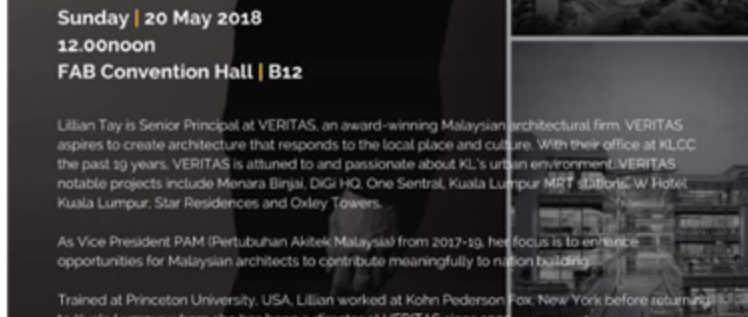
Sunday | 20 May 2018
12.00noon
FAB Convention Hall | B12

Lillian Tay is Senior Principal at VERITAS, an award-winning Malaysian architectural firm. VERITAS aspires to create architecture that responds to the local place and culture. With their office at KLCC the past 19 years, VERITAS is attuned to and passionate about KL's urban environment. VERITAS notable projects include Menara Binjai, DiGi HQ, One Sentral, Kuala Lumpur MRT stations, W Hotel Kuala Lumpur, Star Residences and Oxley Towers.

As Vice President PAM (Pertubuhan Akitek Malaysia) from 2017-19, her focus is to enhance opportunities for Malaysian architects to contribute meaningfully to nation building.

Trained at Princeton University, USA, Lillian worked at Kohn Pederson Fox, New York before returning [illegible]